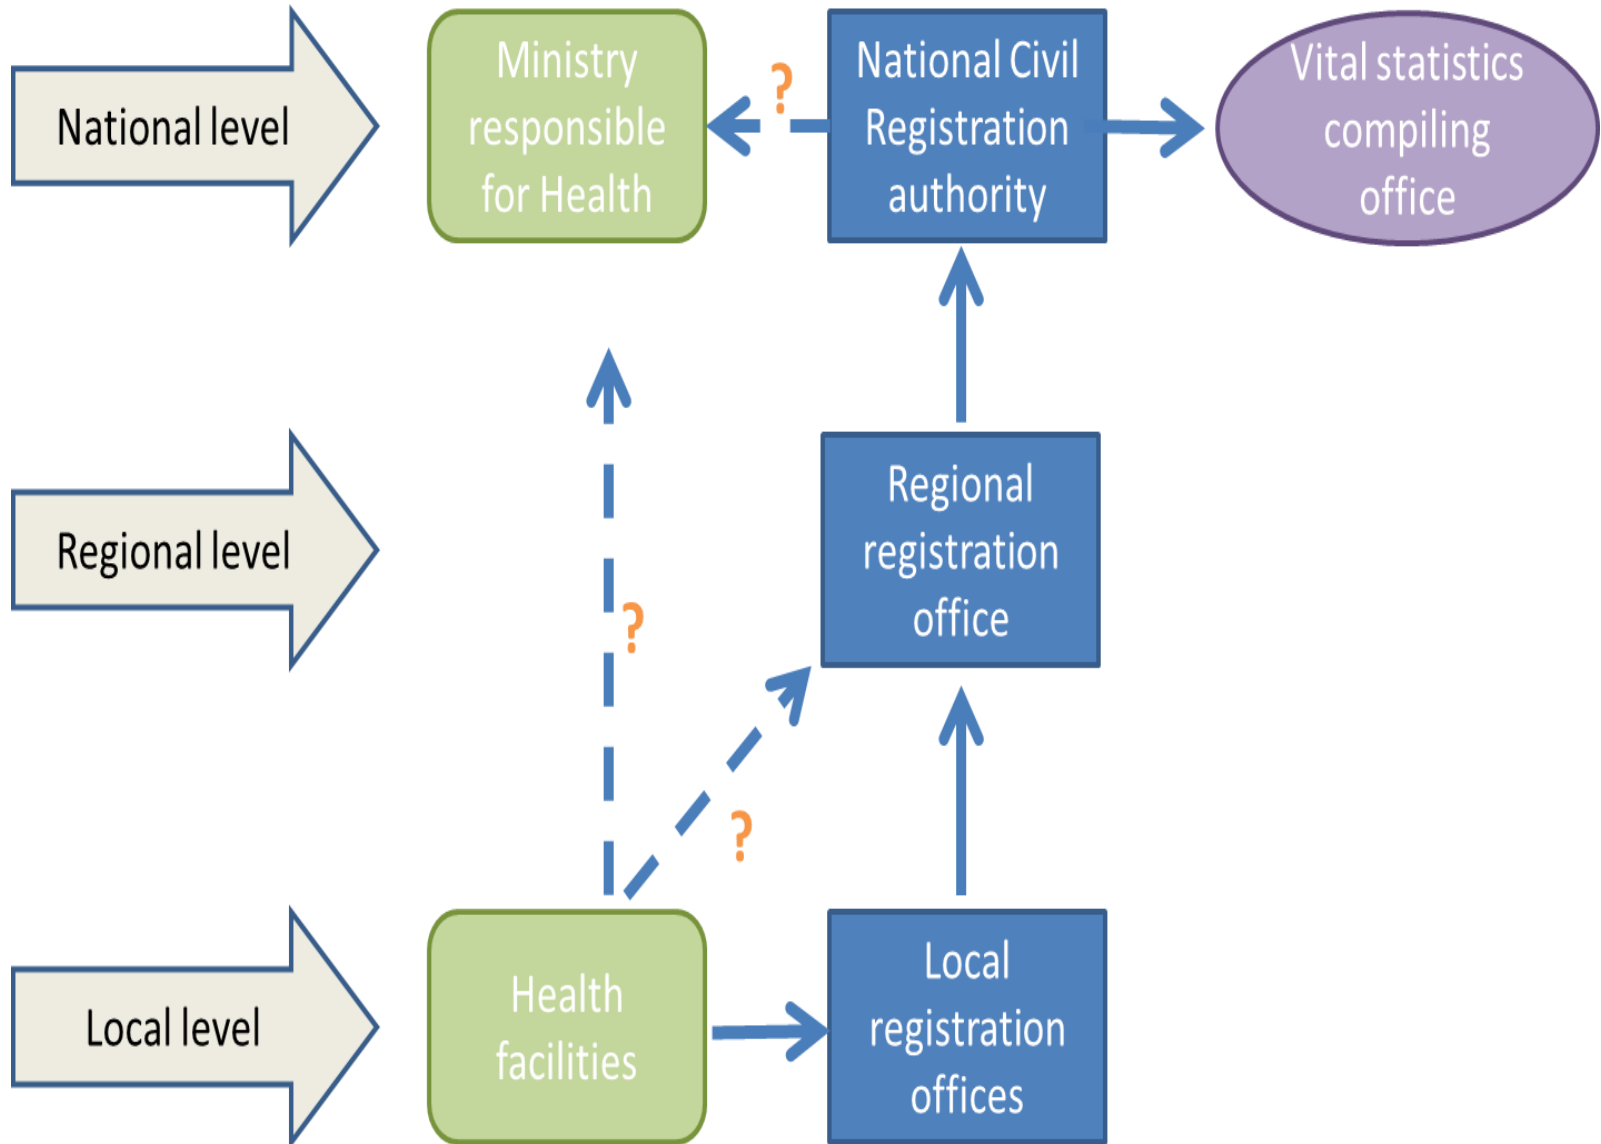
National level

Ministry responsible for Health

?

National Civil Registration authority

Vital statistics compiling office

Regional level

?

Regional registration office

?

Local level

Health facilities

Local registration offices